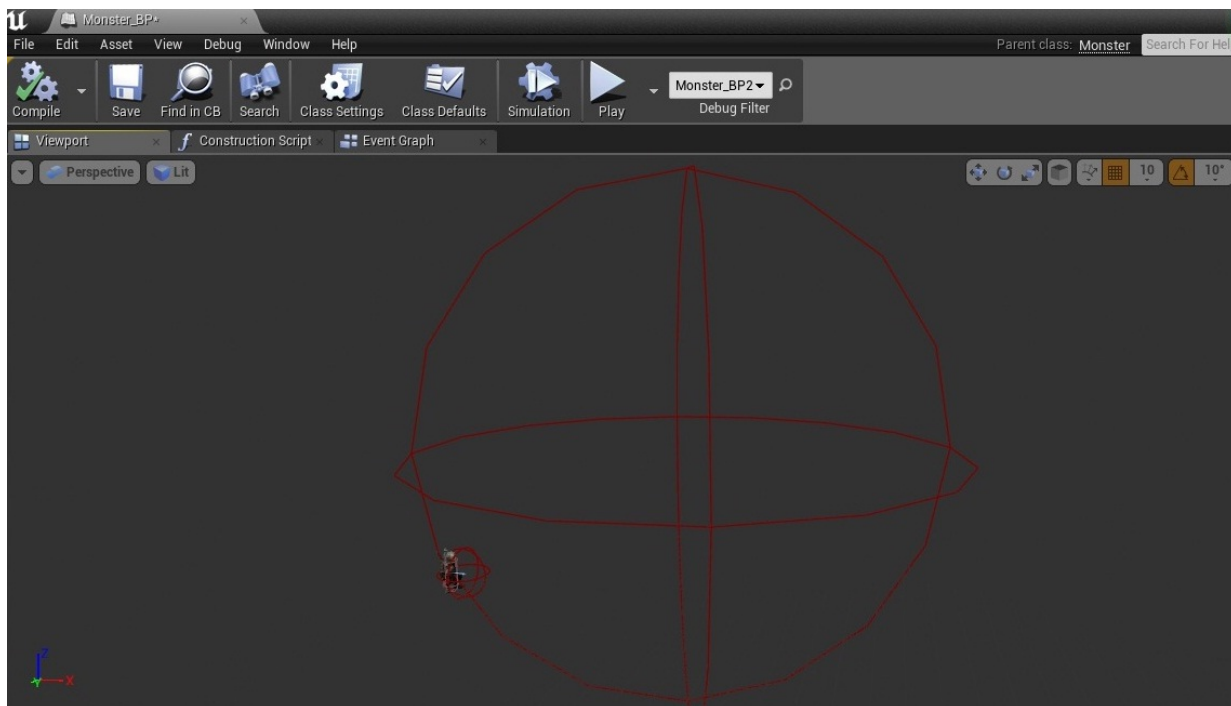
Monster_BP*

File Edit Asset View Debug Window Help

Parent class: Monster Search For Hel

Compile Save Find in CB Search Class Settings Class Defaults Simulation Play

Monster_BP2 Debug Filter

Viewport Construction Script Event Graph

Perspective Lit

10 10°

z x